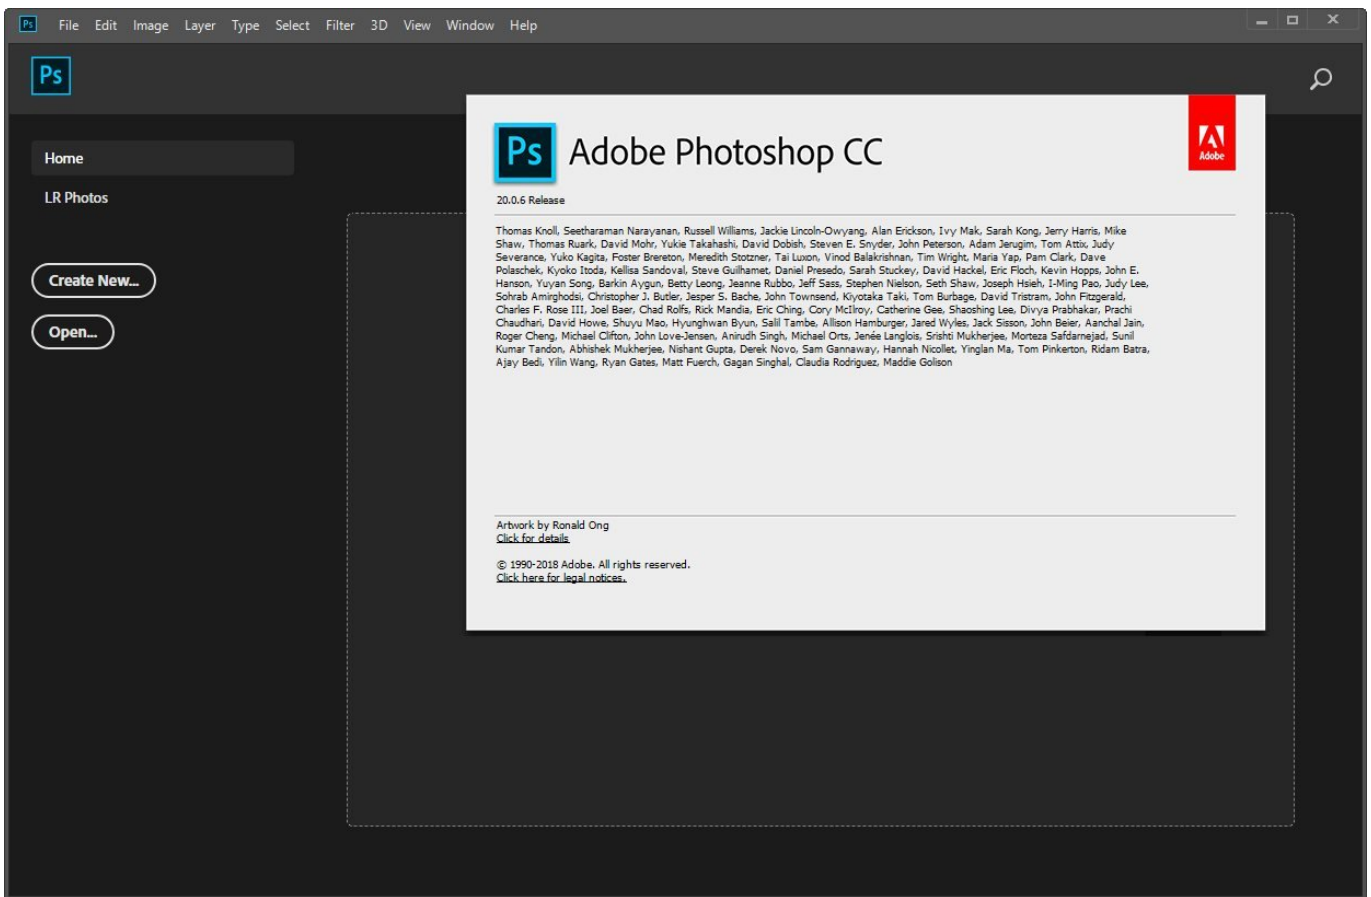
Ps File Edit Image Layer Type Select Filter 3D View Window Help

Ps

Home

LR Photos

Create New...

Open...

Ps Adobe Photoshop CC

Adobe

20.0.6 Release

Thomas Knoll, Seetharaman Narayanan, Russell Williams, Jackie Lincoln-Owyang, Alan Erickson, Ivy Mak, Sarah Kong, Jerry Harris, Mike Shaw, Thomas Ruark, David Mohr, Yukie Takahashi, David Dobish, Steven E. Snyder, John Peterson, Adam Jerugim, Tom Attix, Judy Severance, Yuko Kagita, Foster Brereton, Meredith Stotzner, Tai Luxon, Vinod Balakrishnan, Tim Wright, Maria Yap, Pam Clark, Dave Polaschek, Kyoko Itoda, Kellisa Sandoval, Steve Guilhamet, Daniel Presedo, Sarah Stuckey, David Hackel, Eric Floch, Kevin Hopps, John E. Hanson, Yuyan Song, Barkin Aygun, Betty Leong, Jeanne Rubbo, Jeff Sass, Stephen Nielson, Seth Shaw, Joseph Hsieh, I-Ming Pao, Judy Lee, Sohrab Amirghodsi, Christopher J. Butler, Jesper S. Bache, John Townsend, Kiyotaka Taki, Tom Burbage, David Tristram, John Fitzgerald, Charles F. Rose III, Joel Baer, Chad Rolfs, Rick Mandia, Eric Ching, Cory McIlroy, Catherine Gee, Shaoshing Lee, Divya Prabhakar, Prachi Chaudhari, David Howe, Shuyu Mao, Hyunghwan Byun, Salil Tambe, Allison Hamburger, Jared Wyles, Jack Sisson, John Beier, Aanchal Jain, Roger Cheng, Michael Clifton, John Love-Jensen, Anirudh Singh, Michael Orts, Jenée Langlois, Srishti Mukherjee, Morteza Safdarnejad, Sunil Kumar Tandon, Abhishek Mukherjee, Nishant Gupta, Derek Novo, Sam Gannaway, Hannah Nicollet, Yinglan Ma, Tom Pinkerton, Ridam Batra, Ajay Bedi, Yilin Wang, Ryan Gates, Matt Fuerch, Gagan Singhal, Claudia Rodriguez, Maddie Golison

Artwork by Ronald Ong
Click for details

© 1990-2018 Adobe. All rights reserved.
Click here for legal notices.